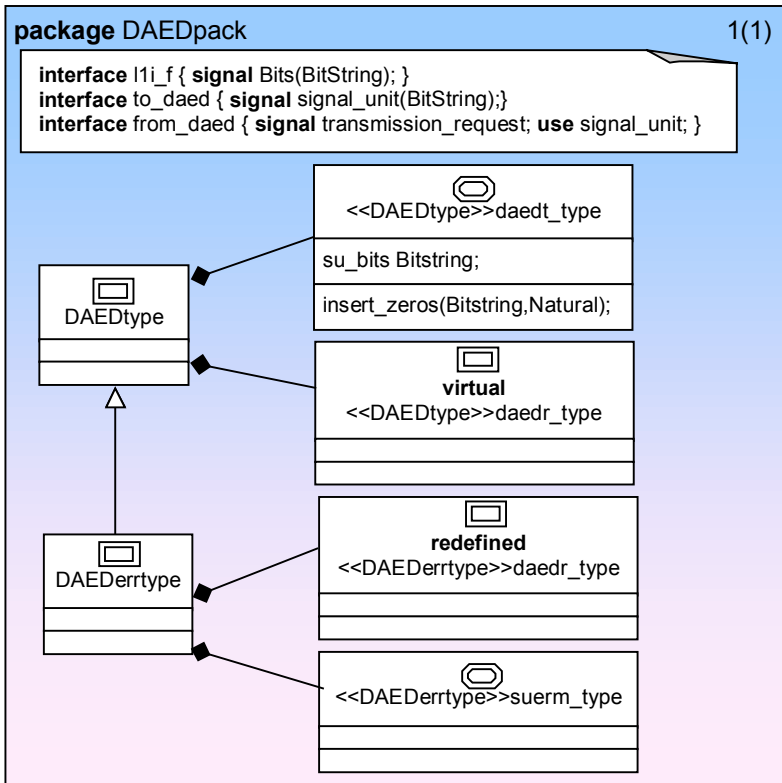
**package** DAEDpack

1(1)

**interface** l1i_f { **signal** Bits(BitString); }
**interface** to_daed { **signal** signal_unit(BitString);}
**interface** from_daed { **signal** transmission_request; **use** signal_unit; }

<<DAEDtype>>daedt_type

su_bits Bitstring;

insert_zeros(Bitstring,Natural);

DAEDtype

**virtual**
<<DAEDtype>>daedr_type

**redefined**
<<DAEDerrtype>>daedr_type

DAEDerrtype

<<DAEDerrtype>>suerm_type